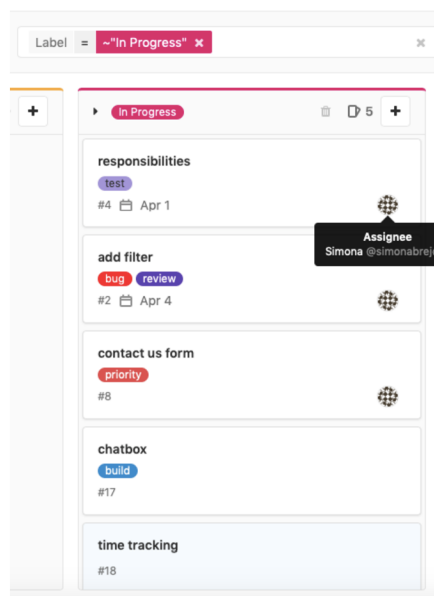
Label = ~"In Progress" ×

×

+

In Progress 5 +

responsibilities
test
#4 Apr 1

Assignee
Simona @simonabrej

add filter
bug review
#2 Apr 4

contact us form
priority
#8

chatbox
build
#17

time tracking
#18